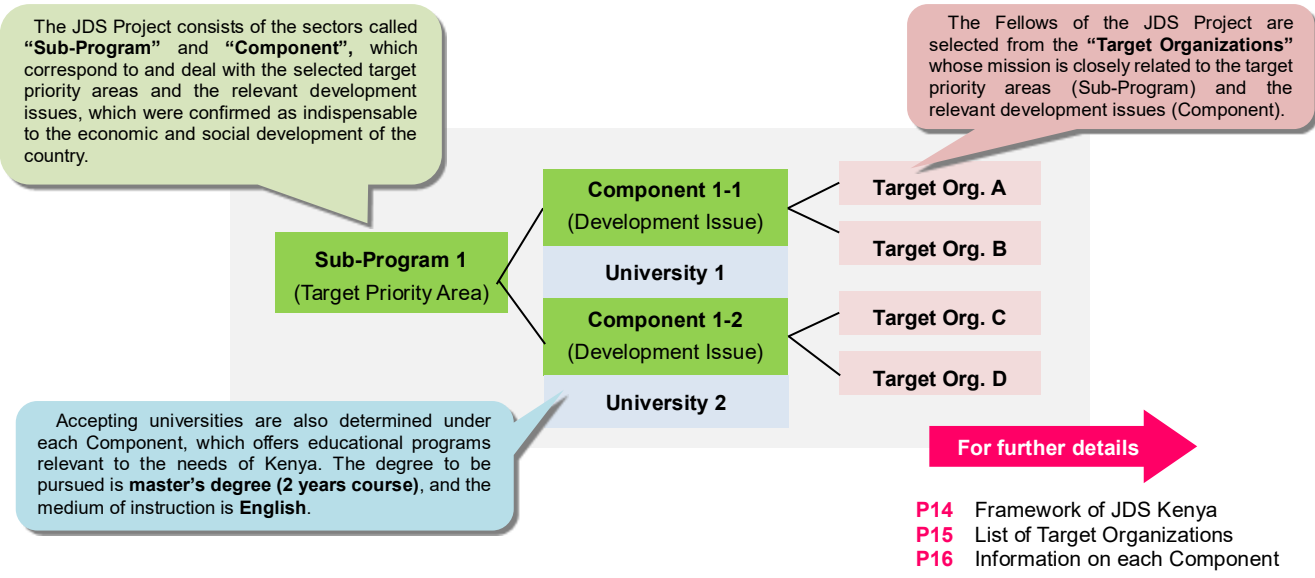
The JDS Project consists of the sectors called **"Sub-Program"** and **"Component",** which correspond to and deal with the selected target priority areas and the relevant development issues, which were confirmed as indispensable to the economic and social development of the country.

The Fellows of the JDS Project are selected from the **"Target Organizations"** whose mission is closely related to the target priority areas (Sub-Program) and the relevant development issues (Component).

Sub-Program 1
(Target Priority Area)

Component 1-1
(Development Issue)

University 1

Component 1-2
(Development Issue)

University 2

Target Org. A

Target Org. B

Target Org. C

Target Org. D

Accepting universities are also determined under each Component, which offers educational programs relevant to the needs of Kenya. The degree to be pursued is **master's degree (2 years course)**, and the medium of instruction is **English**.

For further details

P14 Framework of JDS Kenya
P15 List of Target Organizations
P16 Information on each Component